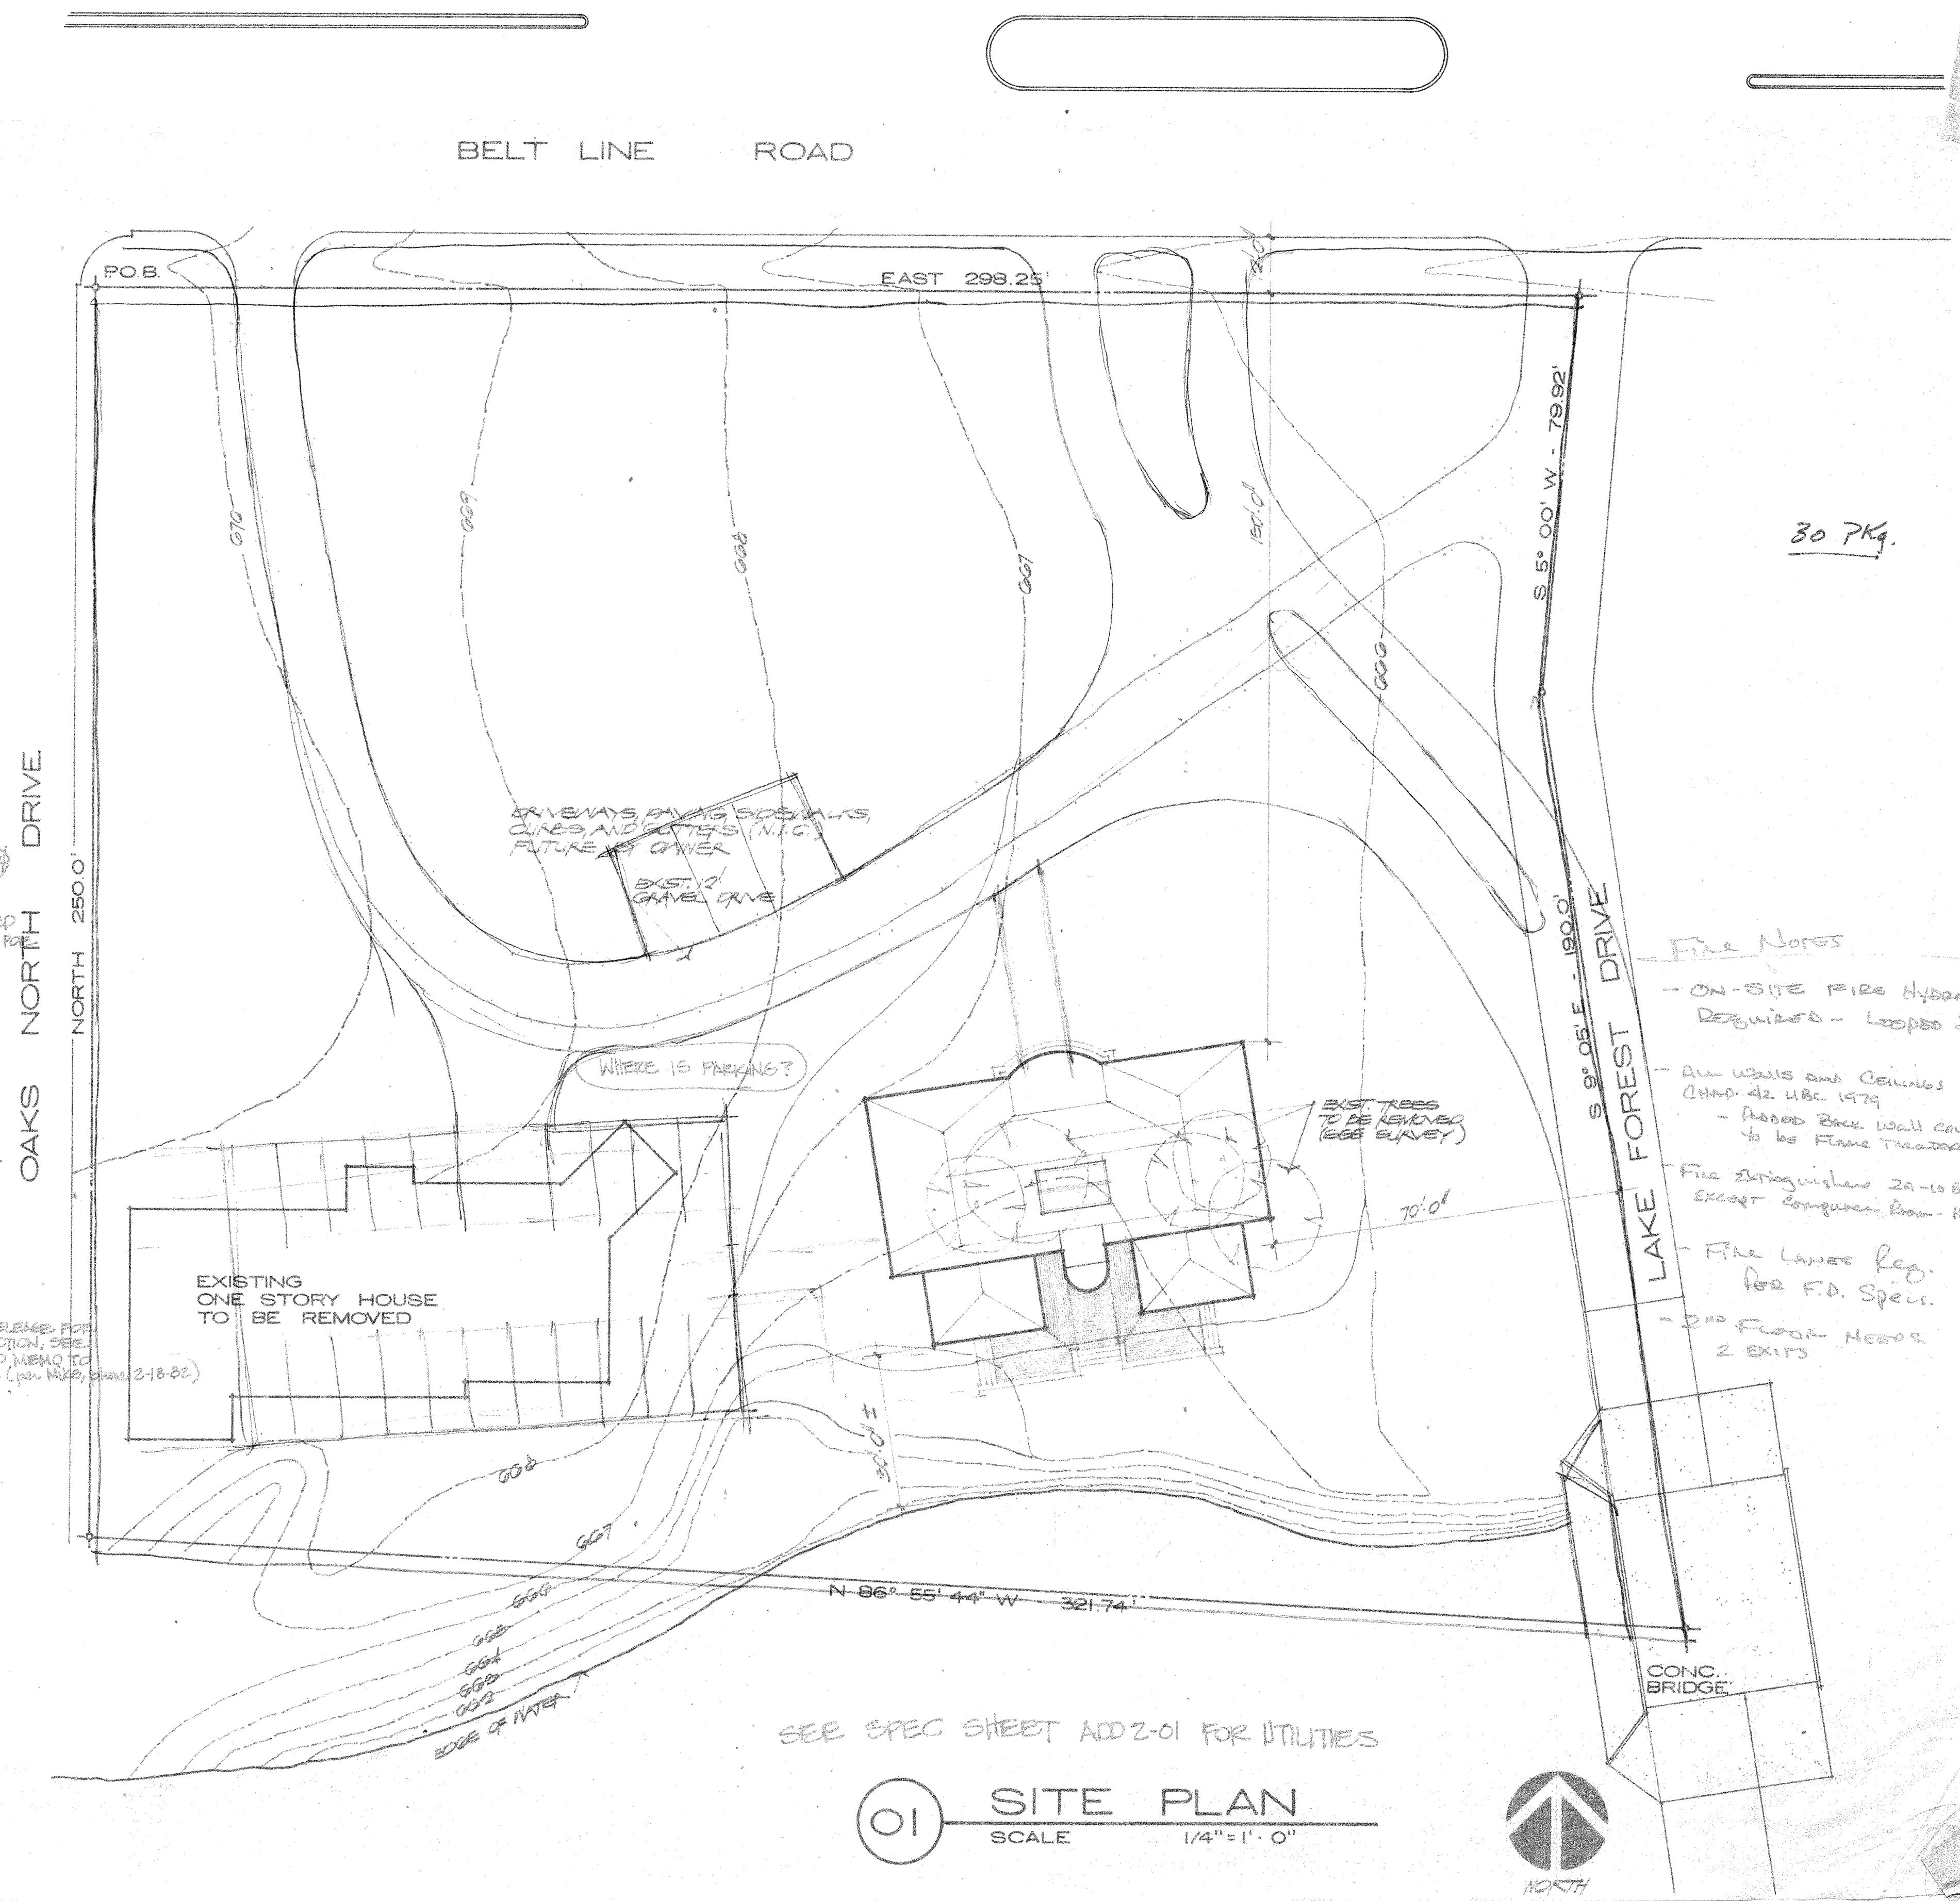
BELT LINE ROAD

P.O.B.

EAST 298.25'

20'

S. 5° 00' W. - 79.92'

30 PKg.

670

669

668

667

150'0"

666

OAKS NORTH DRIVE

NORTH 250.0'

DRIVEWAYS, PAVING, SIDEWALKS, CURBS AND GUTTERS (N.I.C.) FUTURE BY OWNER

EXIST. 12' GRAVEL DRIVE

S. 9° 05' E. - 190.0'

LAKE FOREST DRIVE

Fire Notes

- ON-SITE FIRE HYDR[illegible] REQUIRED - LOOPED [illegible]

- ALL WALLS AND CEILINGS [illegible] CHAP. 42 UBC 1979
- ADDED BACK WALL CO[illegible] TO BE FLAME TREATE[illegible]

- FIRE EXTINGUISHERS 2A-10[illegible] EXCEPT COMPUTER ROOM - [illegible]

- FIRE LANES REQ. PER F.D. SPECS.

- 2ND FLOOR NEEDS 2 EXITS

WHERE IS PARKING?

EXIST. TREES TO BE REMOVED (SEE SURVEY)

70'0"

EXISTING ONE STORY HOUSE TO BE REMOVED

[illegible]ELEASE FOR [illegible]CTION, SEE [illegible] MEMO TO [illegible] (per Mike, phone 2-18-82)

30'0"

668

667

666

665

664

663

662

EDGE OF WATER

N 86° 55' 44" W - 321.74'

CONC. BRIDGE

SEE SPEC SHEET ADD 2-01 FOR UTILITIES

01 SITE PLAN
SCALE 1/4"=1'-0"

NORTH